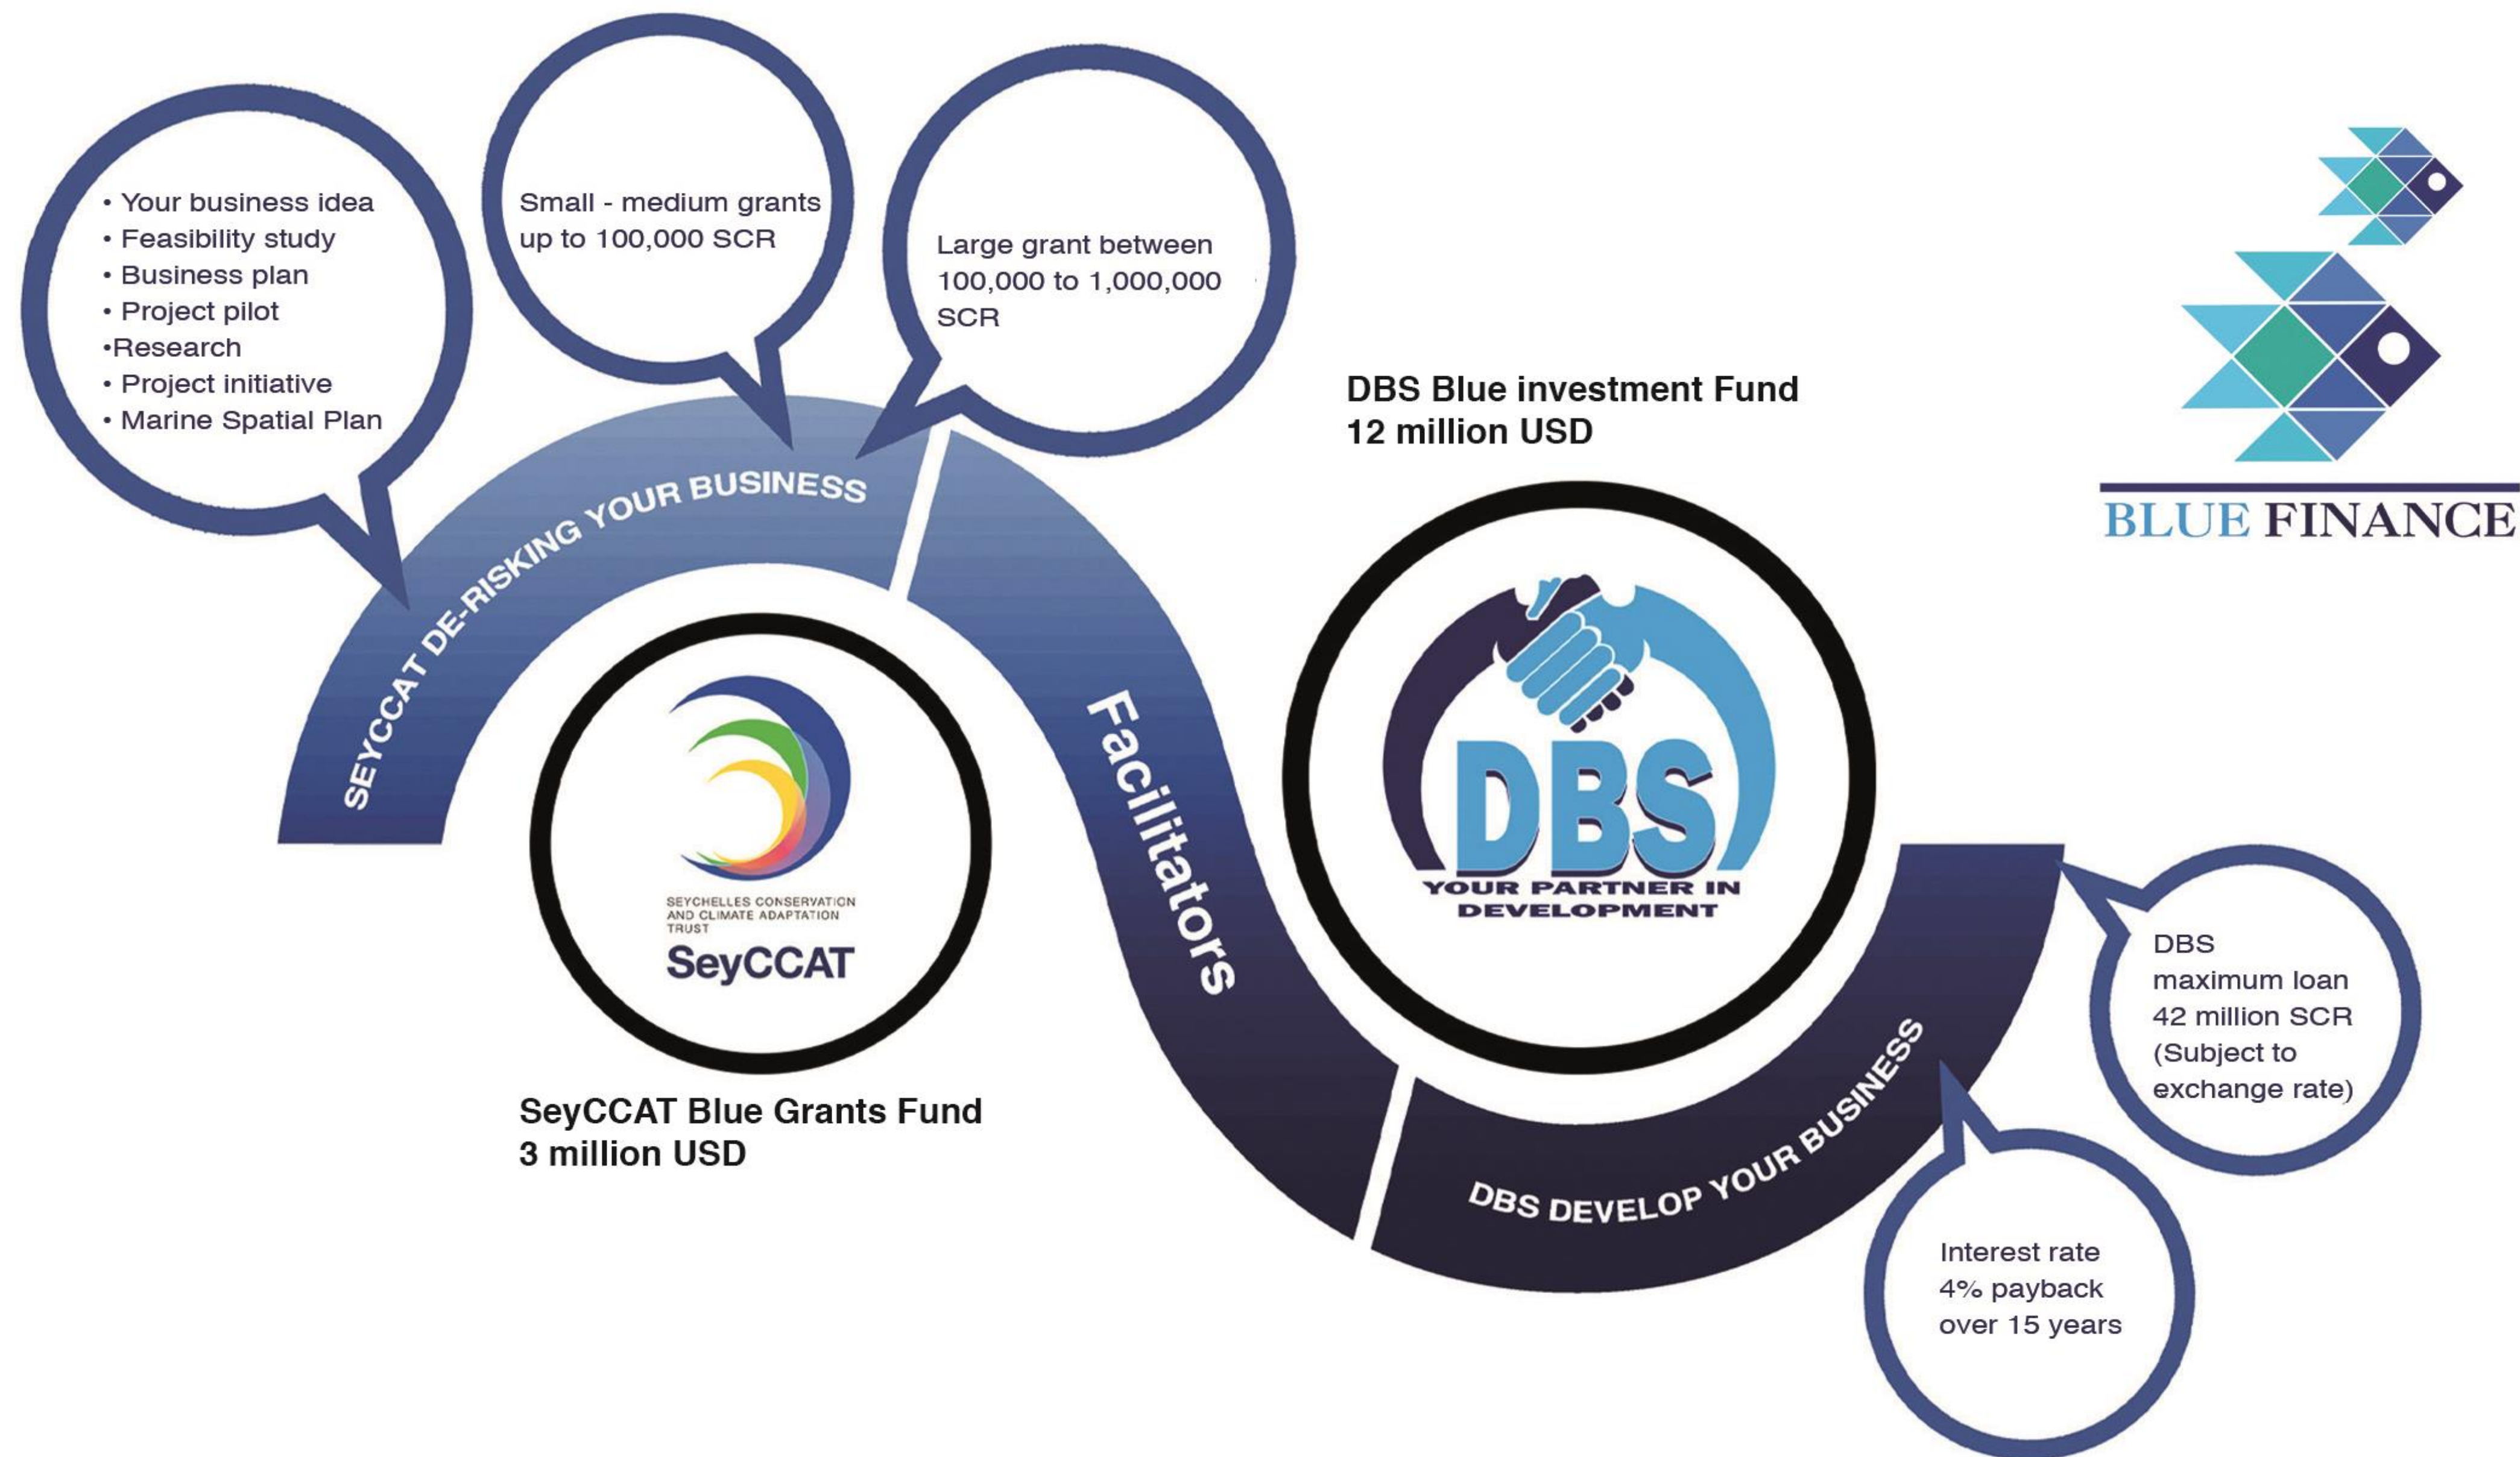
• Your business idea
• Feasibility study
• Business plan
• Project pilot
•Research
• Project initiative
• Marine Spatial Plan

Small - medium grants up to 100,000 SCR

Large grant between 100,000 to 1,000,000 SCR

BLUE FINANCE

DBS Blue investment Fund
12 million USD

SEYCCAT DE-RISKING YOUR BUSINESS

Facilitators

SEYCHELLES CONSERVATION AND CLIMATE ADAPTATION TRUST
SeyCCAT

DBS
YOUR PARTNER IN DEVELOPMENT

SeyCCAT Blue Grants Fund
3 million USD

DBS DEVELOP YOUR BUSINESS

DBS maximum loan 42 million SCR (Subject to exchange rate)

Interest rate 4% payback over 15 years